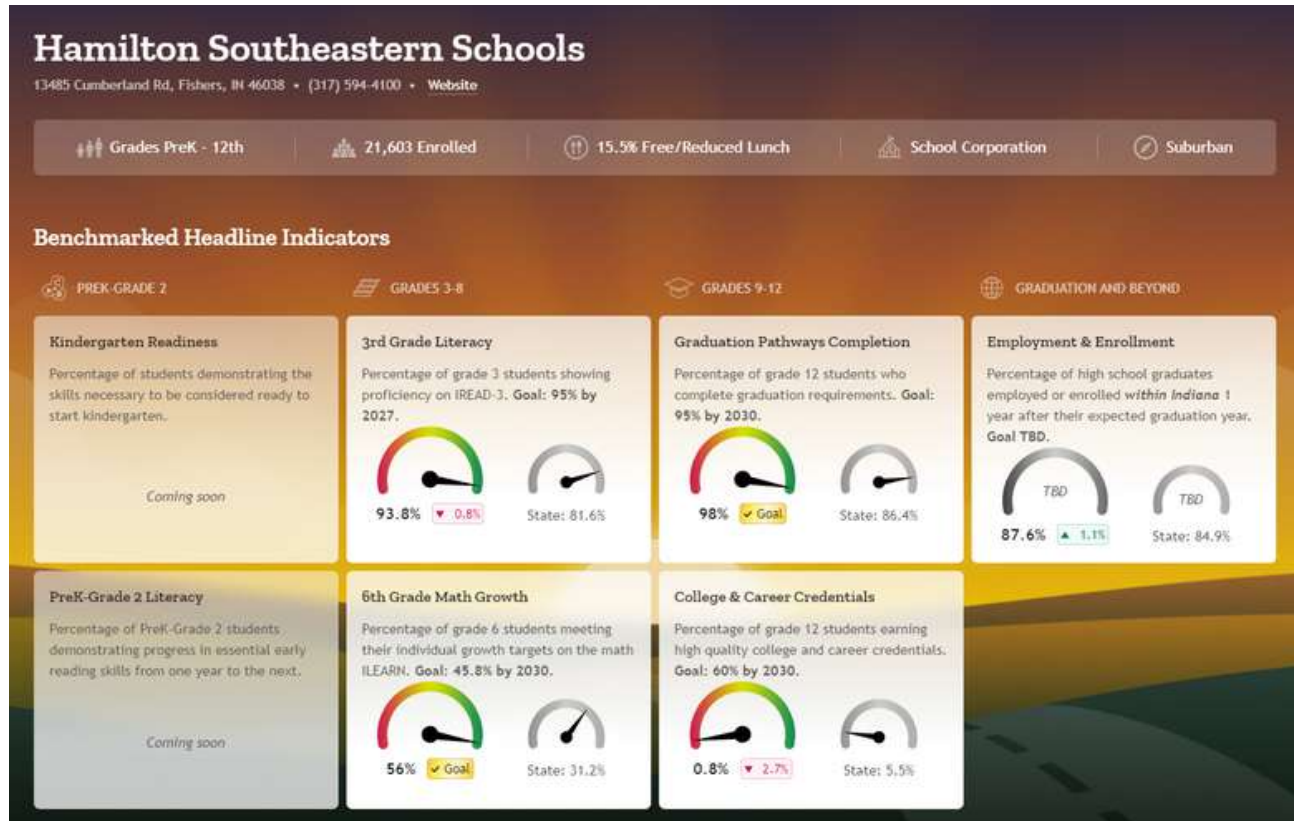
Hamilton Southeastern Schools

13485 Cumberland Rd, Fishers, IN 46038 • (317) 594-4100 • Website

Grades PreK - 12th | 21,603 Enrolled | 15.5% Free/Reduced Lunch | School Corporation | Suburban

Benchmarked Headline Indicators

PREK-GRADE 2

GRADES 3-8

GRADES 9-12

GRADUATION AND BEYOND

Kindergarten Readiness

Percentage of students demonstrating the skills necessary to be considered ready to start kindergarten.

Coming soon

3rd Grade Literacy

Percentage of grade 3 students showing proficiency on IREAD-3. Goal: 95% by 2027.

93.8% ▼ 0.8%

State: 81.6%

Graduation Pathways Completion

Percentage of grade 12 students who complete graduation requirements. Goal: 95% by 2030.

98% ✓ Goal

State: 86.4%

Employment & Enrollment

Percentage of high school graduates employed or enrolled within Indiana 1 year after their expected graduation year. Goal TBD.

TBD

87.6% ▲ 1.1%

TBD

State: 84.9%

PreK-Grade 2 Literacy

Percentage of PreK-Grade 2 students demonstrating progress in essential early reading skills from one year to the next.

Coming soon

6th Grade Math Growth

Percentage of grade 6 students meeting their individual growth targets on the math ILEARN. Goal: 45.8% by 2030.

56% ✓ Goal

State: 31.2%

College & Career Credentials

Percentage of grade 12 students earning high quality college and career credentials. Goal: 60% by 2030.

0.8% ▼ 2.7%

State: 5.5%